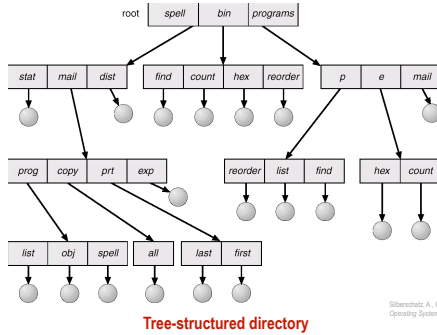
root spell bin programs

stat mail dist

find count hex reorder

p e mail

prog copy prt exp

reorder list find

hex count

list obj spell

all

last first

Silberschatz, A., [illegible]
Operating System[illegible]

Tree-structured directory